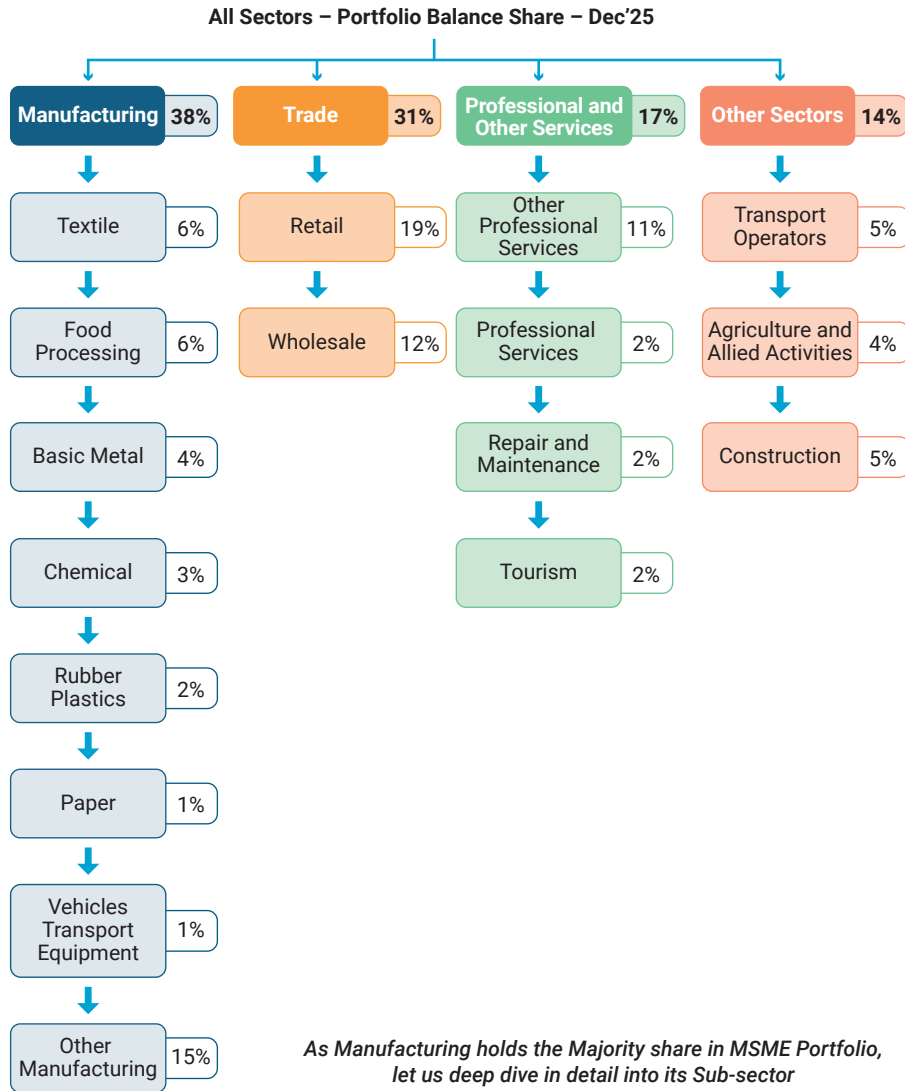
All Sectors – Portfolio Balance Share – Dec'25

Manufacturing 38%

Textile 6%

Food Processing 6%

Basic Metal 4%

Chemical 3%

Rubber Plastics 2%

Paper 1%

Vehicles Transport Equipment 1%

Other Manufacturing 15%

Trade 31%

Retail 19%

Wholesale 12%

Professional and Other Services 17%

Other Professional Services 11%

Professional Services 2%

Repair and Maintenance 2%

Tourism 2%

Other Sectors 14%

Transport Operators 5%

Agriculture and Allied Activities 4%

Construction 5%

As Manufacturing holds the Majority share in MSME Portfolio, let us deep dive in detail into its Sub-sector